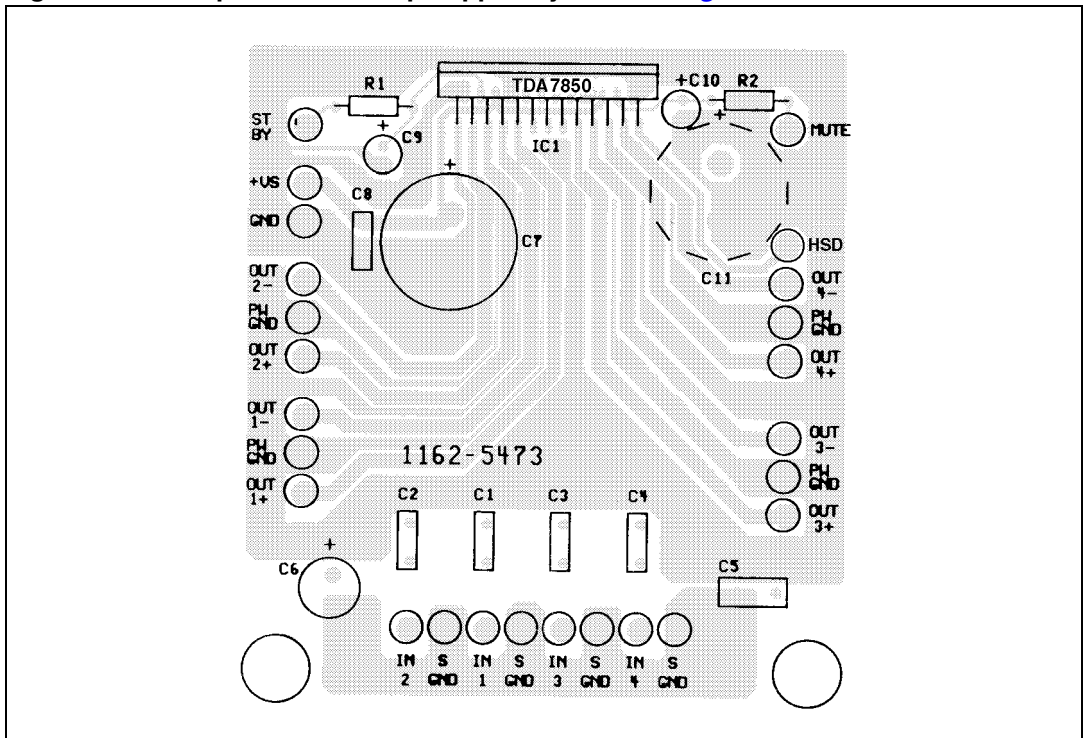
TDA7850

R1

+C10 R2

ST BY

+

C9

IC1

+

MUTE

+VS

C8

GND

C7

HSD

OUT 2-

C11

OUT 4-

PW GND

PW GND

OUT 2+

OUT 4+

OUT 1-

OUT 3-

PW GND

1162-5473

PW GND

OUT 1+

OUT 3+

C2 C1 C3 C4

+

C6

C5

IN 2 S GND IN 1 S GND IN 3 S GND IN 4 S GND